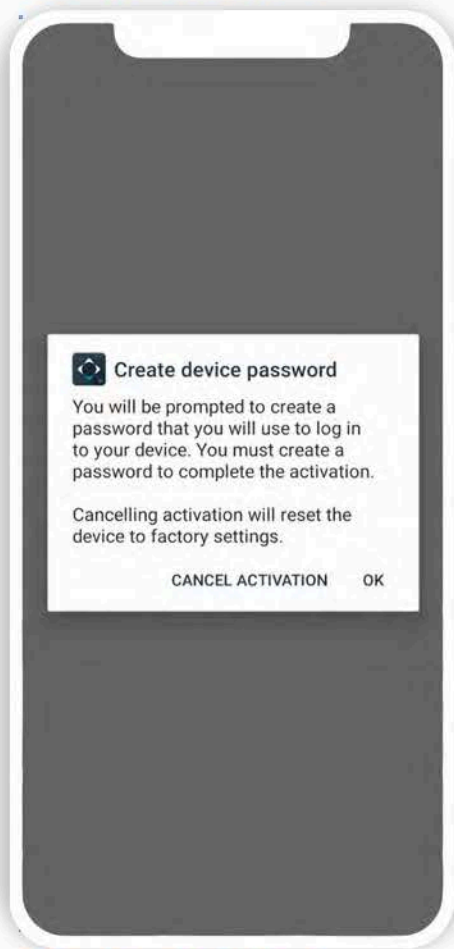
Create device password

You will be prompted to create a password that you will use to log in to your device. You must create a password to complete the activation.

Cancelling activation will reset the device to factory settings.

CANCEL ACTIVATION OK